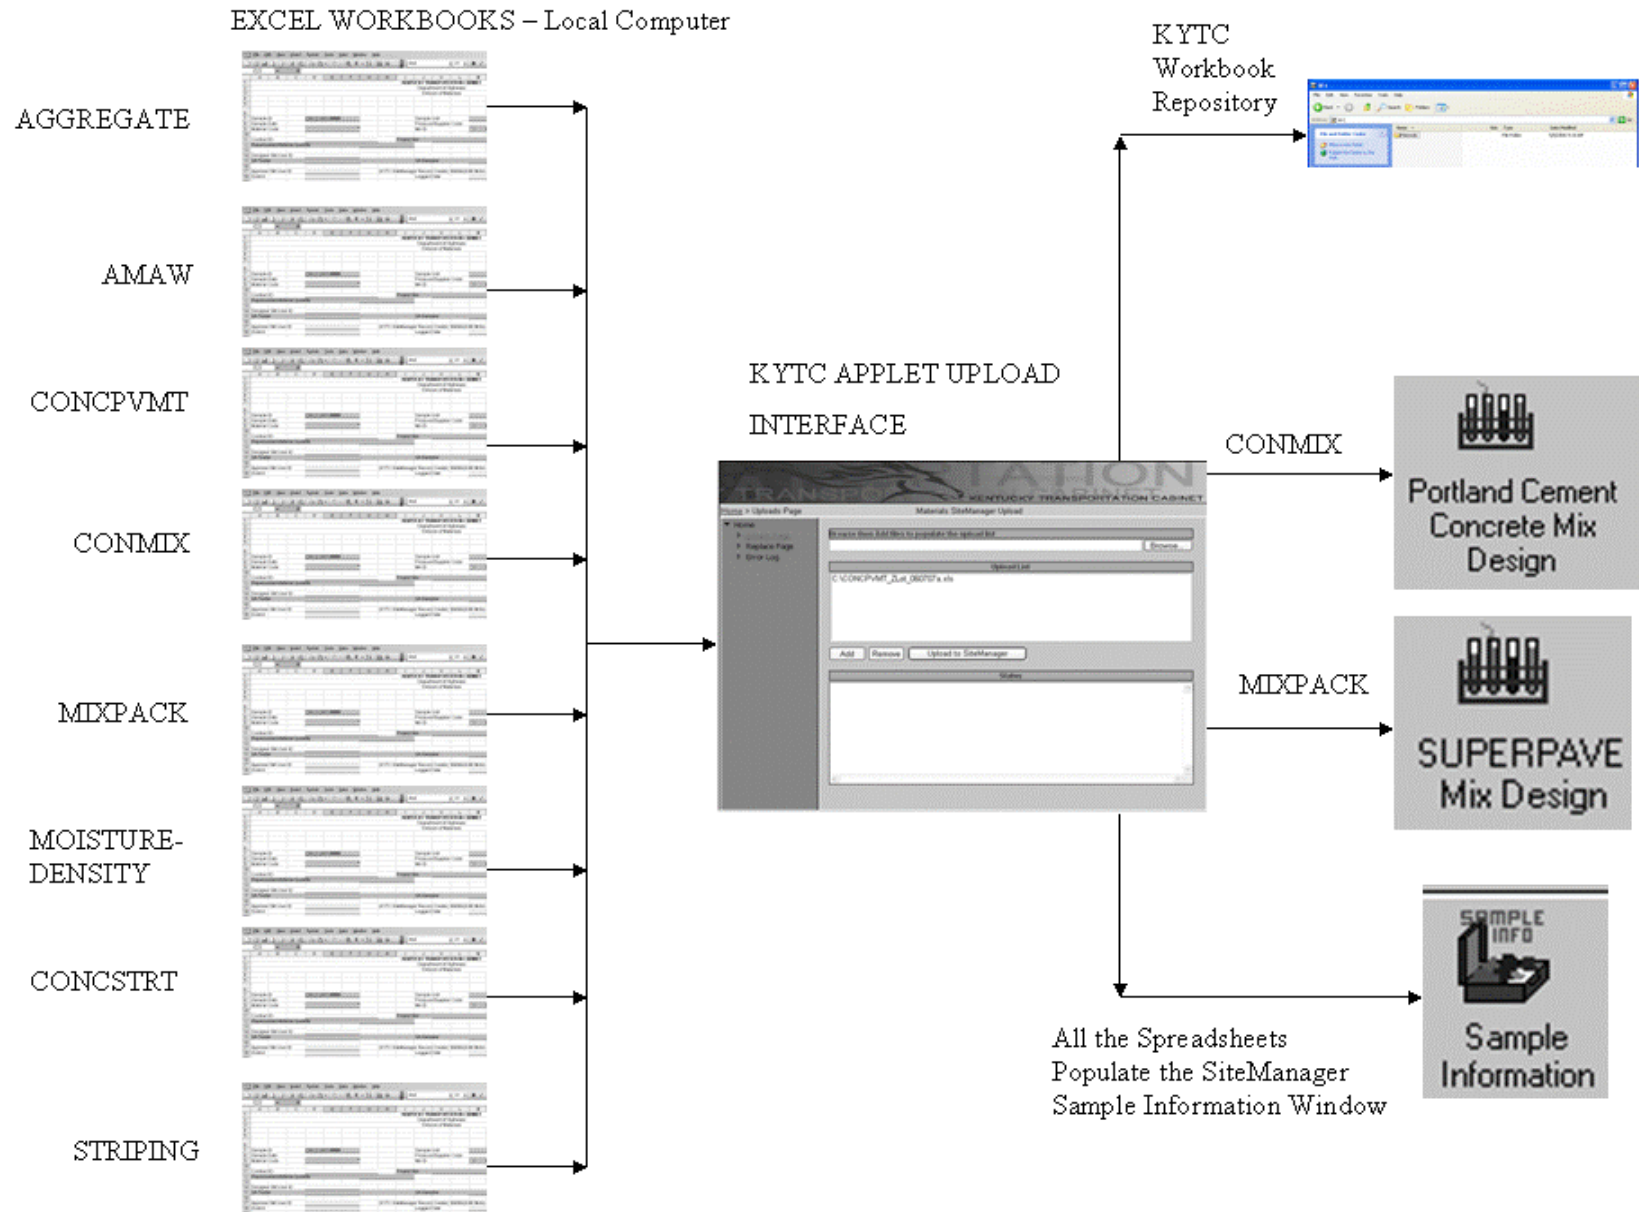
EXCEL WORKBOOKS – Local Computer

AGGREGATE

AMAW

CONCPVMT

CONMIX

MIXPACK

MOISTURE-DENSITY

CONCSTRT

STRIPING

KYTC Workbook Repository

KYTC APPLET UPLOAD INTERFACE

KENTUCKY TRANSPORTATION CABINET

Home > Uploads Page

Materials SiteManager Upload

Home

Replace Page

Error Log

Browse

Upload List

C:\CONCPVMT_ZLot_060707a.xls

Add

Remove

Upload to SiteManager

Status

CONMIX

Portland Cement Concrete Mix Design

MIXPACK

SUPERPAVE Mix Design

SAMPLE INFO

Sample Information

All the Spreadsheets Populate the SiteManager Sample Information Window